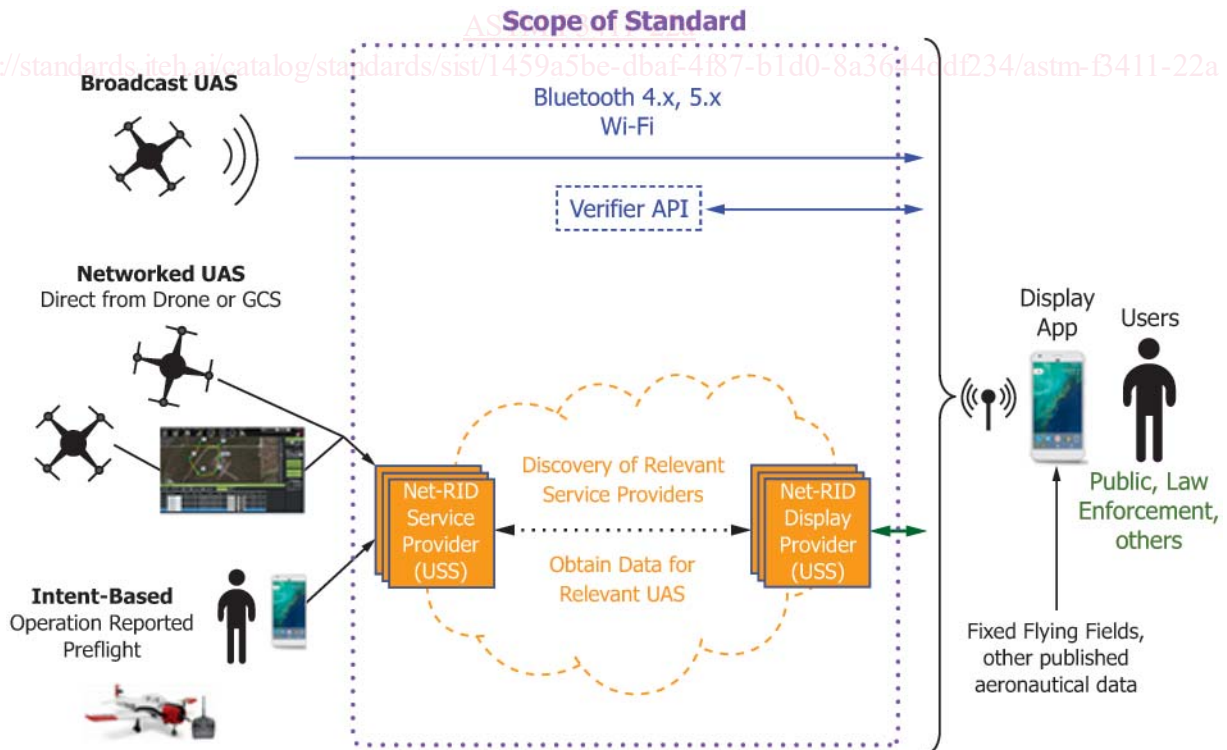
ASTM F3411-22a

Scope of Standard

https://standards.iteh.ai/catalog/standards/sist/1459a5be-dbaf-4f87-b1d0-8a36d4cdf234/astm-f3411-22a

Broadcast UAS

Bluetooth 4.x, 5.x
Wi-Fi

Verifier API

Networked UAS
Direct from Drone or GCS

Display App

Users

Discovery of Relevant Service Providers

Net-RID Service Provider (USS)

Net-RID Display Provider (USS)

Public, Law Enforcement, others

Obtain Data for Relevant UAS

Intent-Based
Operation Reported Preflight

Fixed Flying Fields, other published aeronautical data